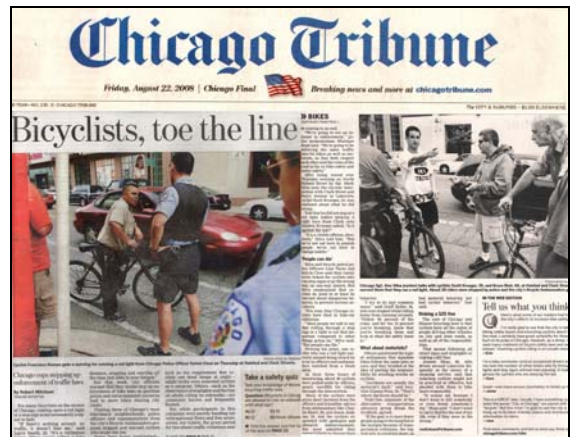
Chicago Tribune

Friday, August 22, 2008 | Chicago Final

Breaking news and more at chicagotribune.com

Bicyclists, toe the line

BIKES

Chicago cops stepping up enforcement of traffic laws

Take a safety quiz

What about motorists?

'People can die'

Riding a $25 fine

Tell us what you think